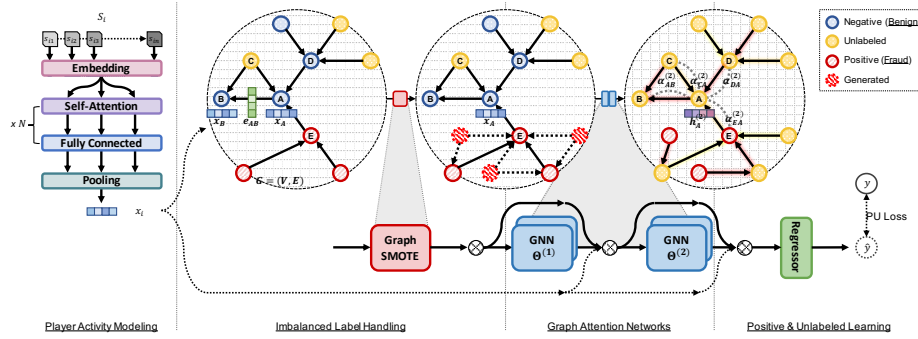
$S_i$

$s_{i1}$ $s_{i2}$ $s_{i3}$ $s_{iL}$

Embedding

Self-Attention

x N

Fully Connected

Pooling

$x_i$

Player Activity Modeling

C D B A E

$x_B$ $e_{AB}$ $x_A$

$\mathcal{G} = (V, E)$

Graph SMOTE

Imbalanced Label Handling

C D B A E

$x_A$

GNN $\Theta^{(1)}$

GNN $\Theta^{(2)}$

Graph Attention Networks

C D B A E

$\alpha_{AB}^{(2)}$ $\alpha_{CA}^{(2)}$ $\alpha_{DA}^{(2)}$ $h_A^{(2)}$ $\alpha_{EA}^{(2)}$

Negative (Benign)

Unlabeled

Positive (Fraud)

Generated

Regressor

$y$

PU Loss

$\hat{y}$

Positive & Unlabeled Learning